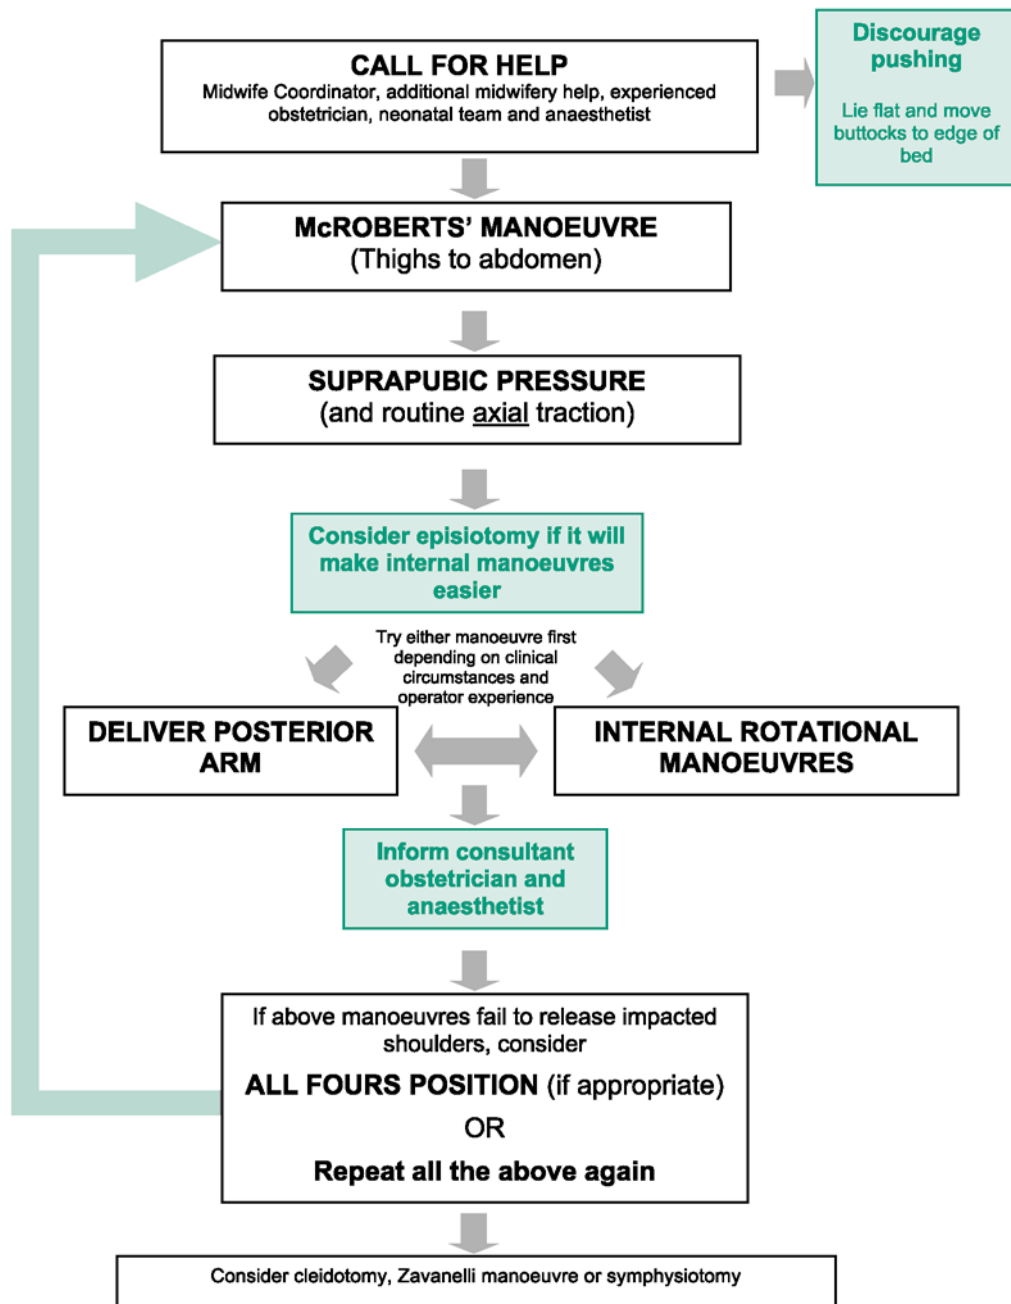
CALL FOR HELP
Midwife Coordinator, additional midwifery help, experienced obstetrician, neonatal team and anaesthetist

Discourage pushing

Lie flat and move buttocks to edge of bed

McROBERTS' MANOEUVRE
(Thighs to abdomen)

SUPRAPUBIC PRESSURE
(and routine axial traction)

Consider episiotomy if it will make internal manoeuvres easier

Try either manoeuvre first depending on clinical circumstances and operator experience

DELIVER POSTERIOR ARM

INTERNAL ROTATIONAL MANOEUVRES

Inform consultant obstetrician and anaesthetist

If above manoeuvres fail to release impacted shoulders, consider

ALL FOURS POSITION (if appropriate)

OR

Repeat all the above again

Consider cleidotomy, Zavanelli manoeuvre or symphysiotomy